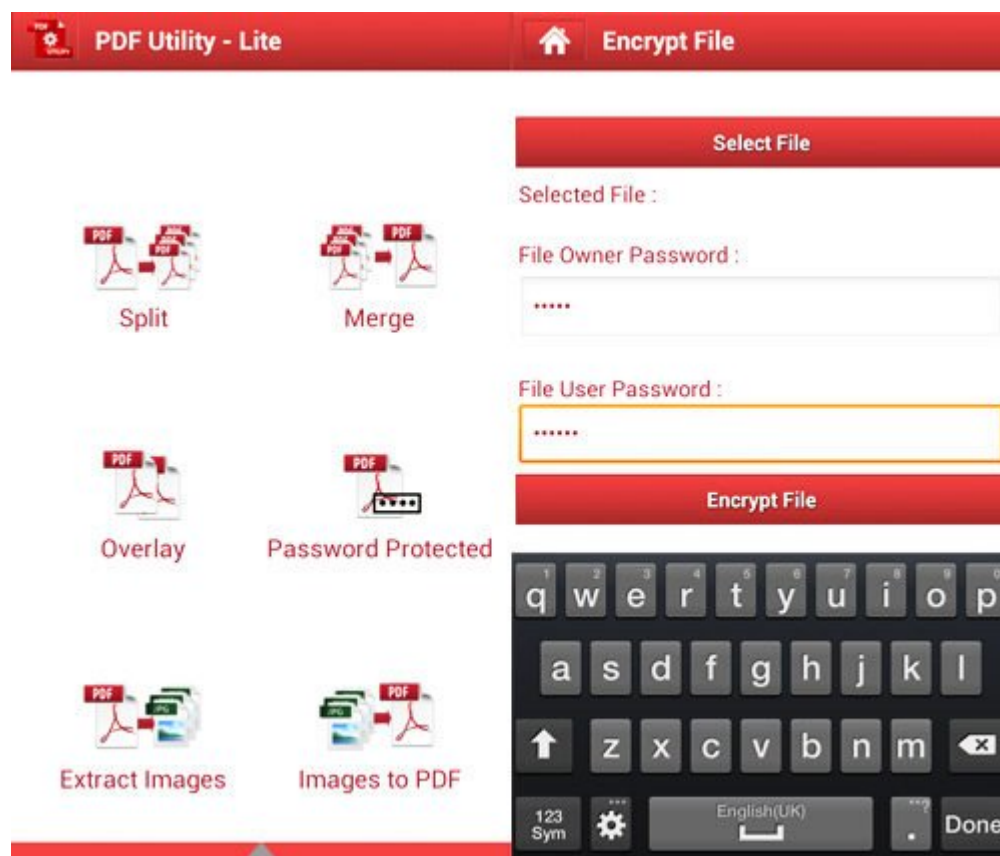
PDF Utility - Lite

Split
Merge
Overlay
Password Protected
Extract Images
Images to PDF

Encrypt File

Select File

Selected File :

File Owner Password :

•••••

File User Password :

••••••

Encrypt File

1 2 3 4 5 6 7 8 9 0
q w e r t y u i o p
a s d f g h j k l
z x c v b n m
123 Sym
English(UK)
Done